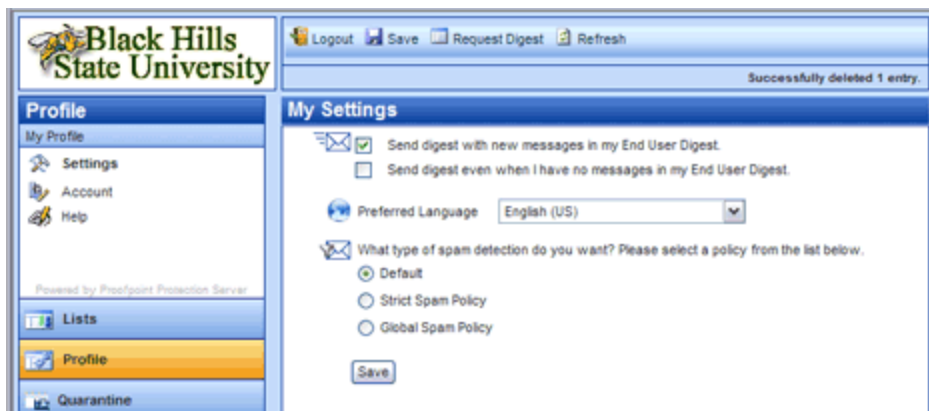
Black Hills State University

Logout Save Request Digest Refresh

Successfully deleted 1 entry.

Profile

My Profile

Settings

Account

Help

Powered by Proofpoint Protection Server

Lists

Profile

Quarantine

My Settings

Send digest with new messages in my End User Digest.

Send digest even when I have no messages in my End User Digest.

Preferred Language English (US)

What type of spam detection do you want? Please select a policy from the list below.

Default

Strict Spam Policy

Global Spam Policy

Save